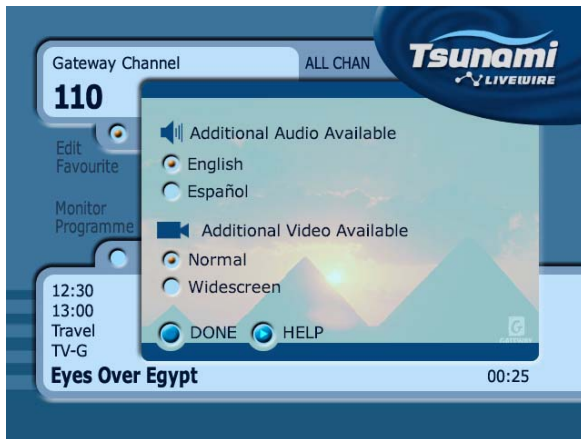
Gateway Channel
110
ALL CHAN
Tsunami
LIVEWIRE
Edit Favourite
Monitor Programme
Additional Audio Available
English
Español
Additional Video Available
Normal
Widescreen
DONE
HELP
12:30
13:00
Travel
TV-G
Eyes Over Egypt
00:25